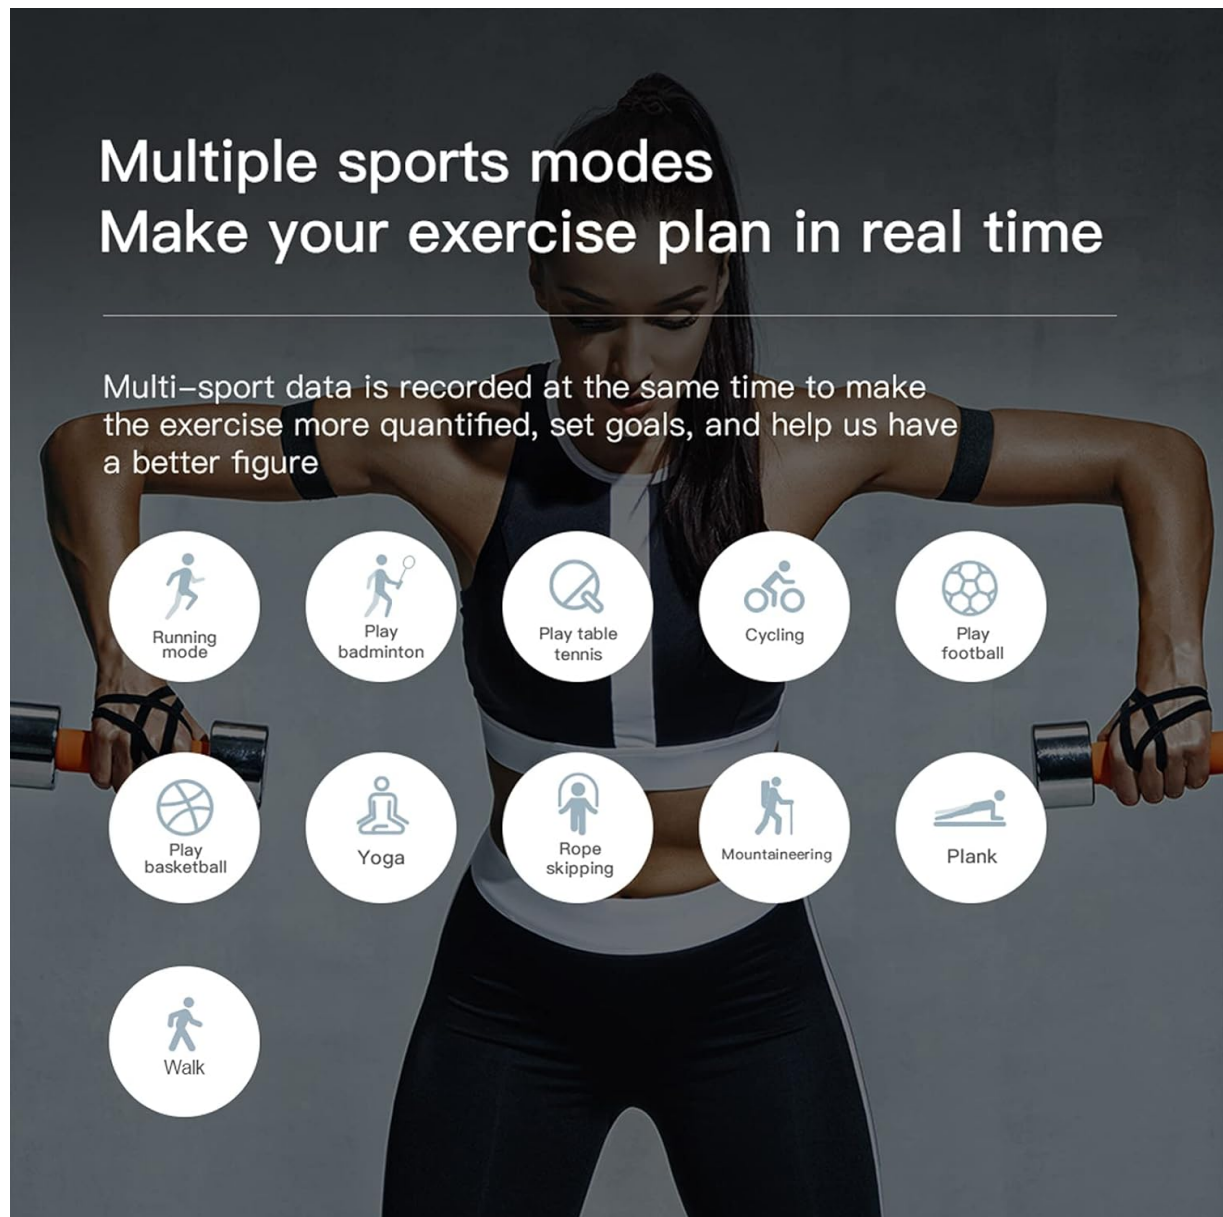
Multiple sports modes
Make your exercise plan in real time

Multi-sport data is recorded at the same time to make the exercise more quantified, set goals, and help us have a better figure

Running mode

Play badminton

Play table tennis

Cycling

Play football

Play basketball

Yoga

Rope skipping

Mountaineering

Plank

Walk